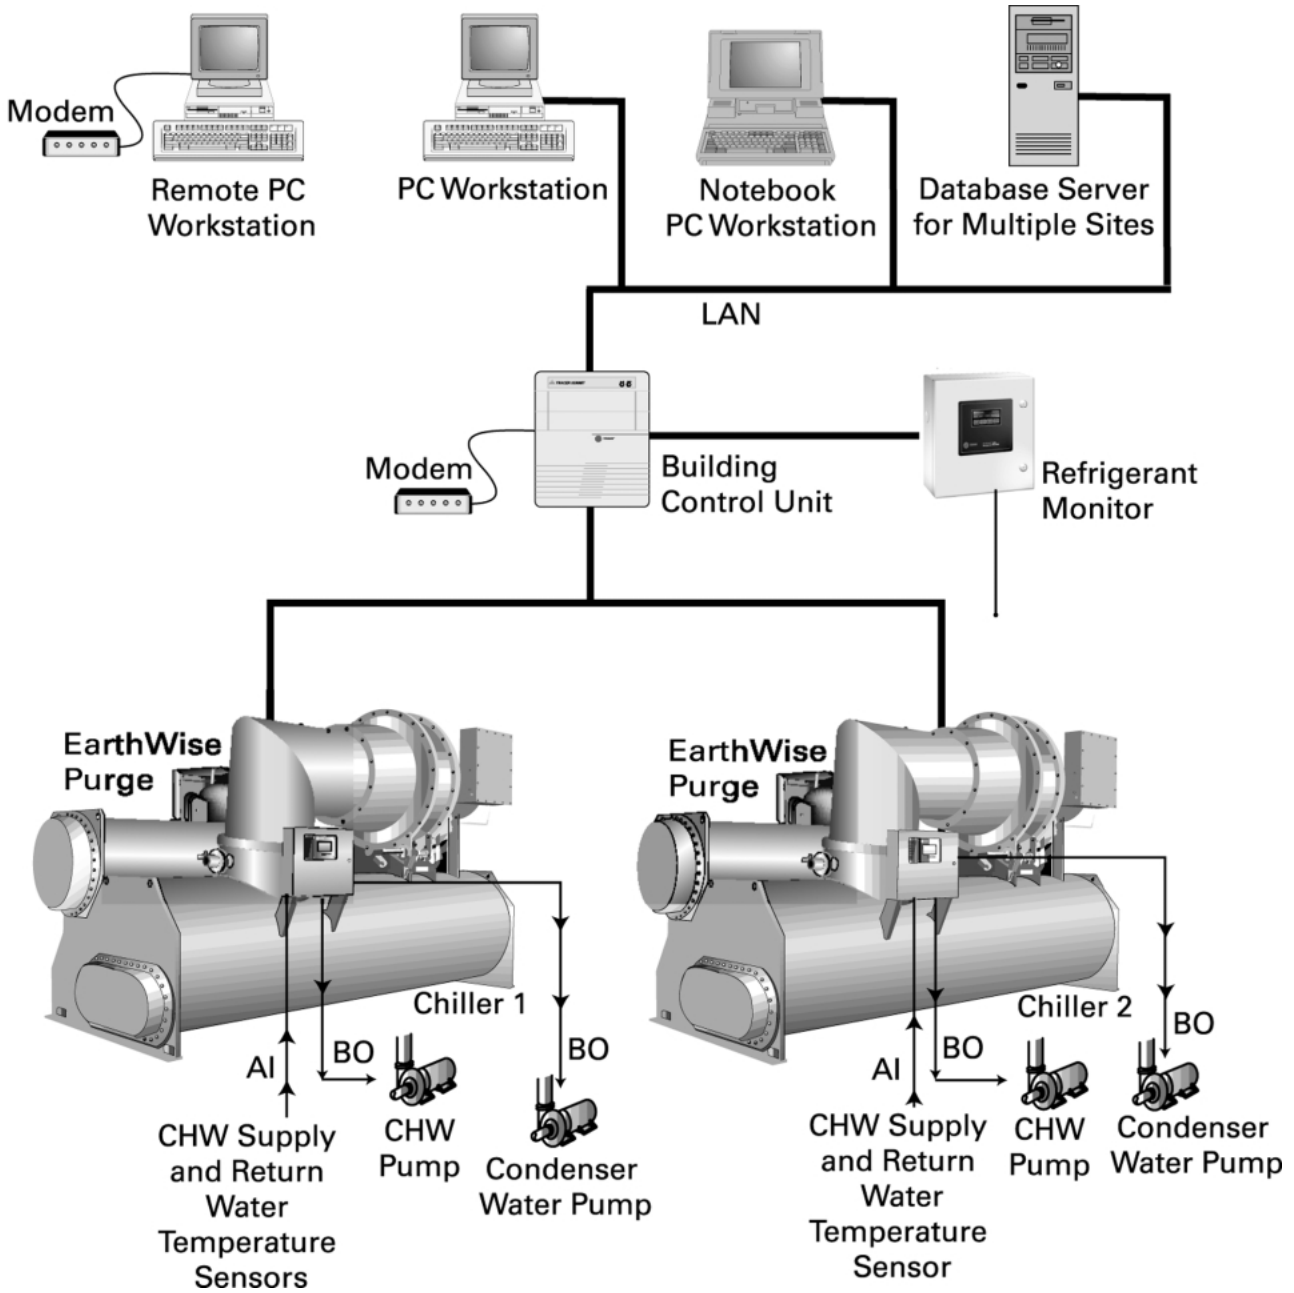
Modem

Remote PC Workstation

PC Workstation

Notebook PC Workstation

Database Server for Multiple Sites

LAN

Modem

Building Control Unit

Refrigerant Monitor

EarthWise Purge

EarthWise Purge

Chiller 1

AI

BO

BO

CHW Supply and Return Water Temperature Sensors

CHW Pump

Condenser Water Pump

Chiller 2

AI

BO

BO

CHW Supply and Return Water Temperature Sensor

CHW Pump

Condenser Water Pump